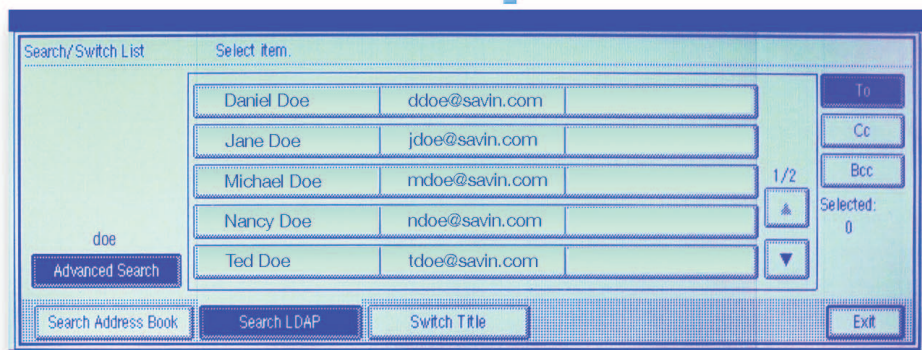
Search/Switch List

Select item.

| Daniel Doe | ddoe@savin.com |
|---|---|
| Jane Doe | jdoe@savin.com |
| Michael Doe | mdoe@savin.com |
| Nancy Doe | ndoe@savin.com |
| Ted Doe | tdoe@savin.com |

1/2

To

Cc

Bcc

Selected:
0

doe

Advanced Search

Search Address Book

Search LDAP

Switch Title

Exit